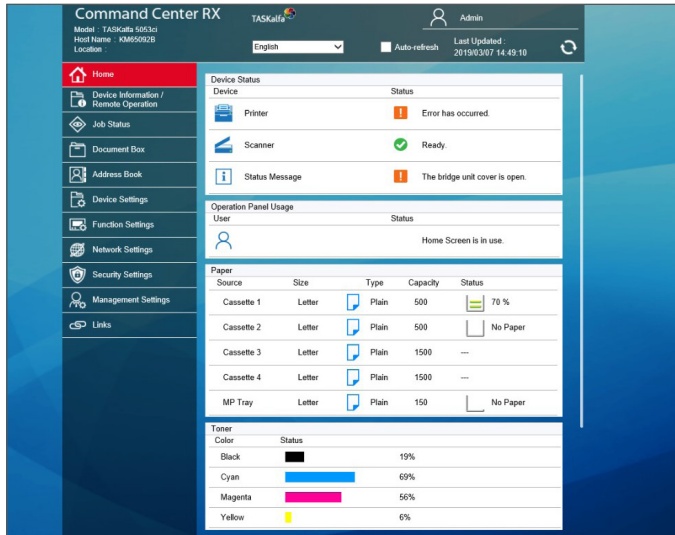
Command Center RX
TASKalfa
Model : TASKalfa 5053ci
Host Name : KM65092B
Location :
Admin
English
Auto-refresh
Last Updated :
2019/03/07 14:49:10

Home
Device Information / Remote Operation
Job Status
Document Box
Address Book
Device Settings
Function Settings
Network Settings
Security Settings
Management Settings
Links

Device Status
| Device | Status |
|---|---|
| Printer | Error has occurred. |
| Scanner | Ready. |
| Status Message | The bridge unit cover is open. |

Operation Panel Usage
| User | Status |
|---|---|
| | Home Screen is in use. |

Paper
| Source | Size | Type | Capacity | Status |
|---|---|---|---|---|
| Cassette 1 | Letter | Plain | 500 | 70 % |
| Cassette 2 | Letter | Plain | 500 | No Paper |
| Cassette 3 | Letter | Plain | 1500 | --- |
| Cassette 4 | Letter | Plain | 1500 | --- |
| MP Tray | Letter | Plain | 150 | No Paper |

Toner
| Color | Status |
|---|---|
| Black | 19% |
| Cyan | 69% |
| Magenta | 56% |
| Yellow | 6% |